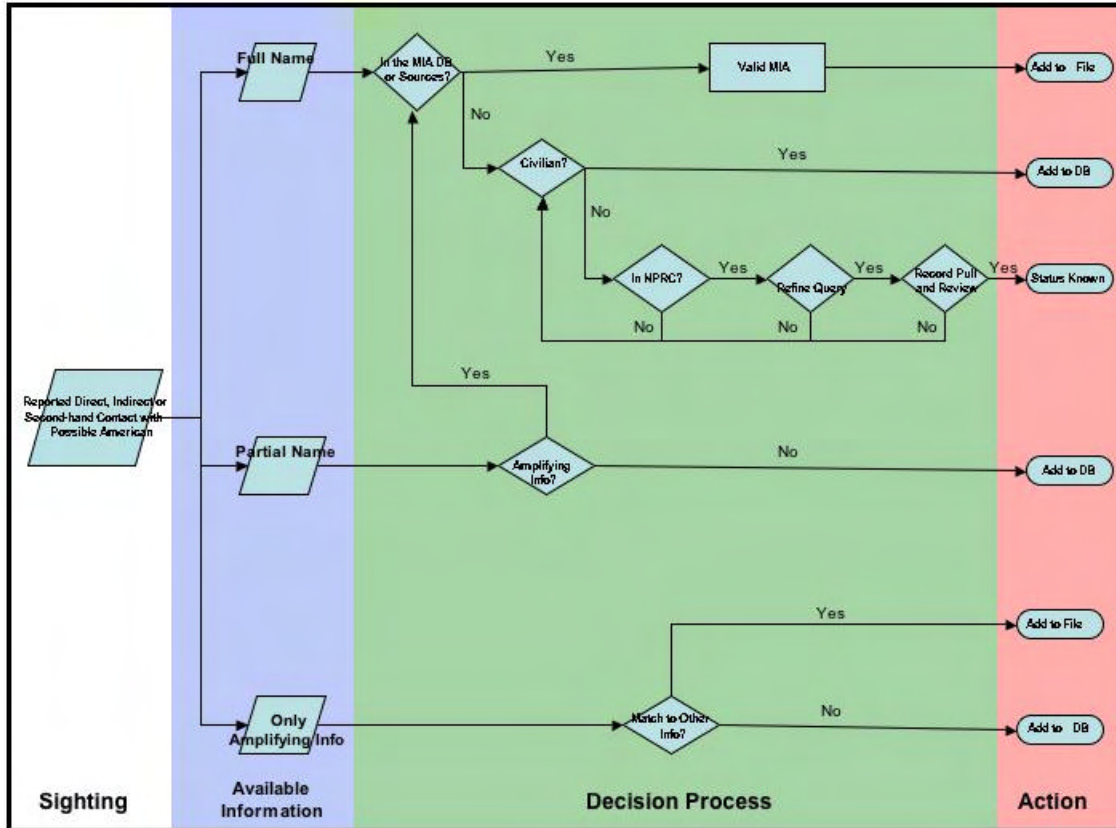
Full Name

Is the MIA DB or Sources?

Yes

Valid MIA

Add to File

No

Civilian?

Yes

Add to DB

No

In NPRC?

Yes

Refine Query

Yes

Record Pull and Review

Yes

Status Known

No

No

No

Yes

Reported Direct, Indirect or Second-hand Contact with Possible American

Partial Name

Amplifying Info?

No

Add to DB

Yes

Add to File

Only Amplifying Info

Match to Other Info?

No

Add to DB

Sighting

Available Information

Decision Process

Action